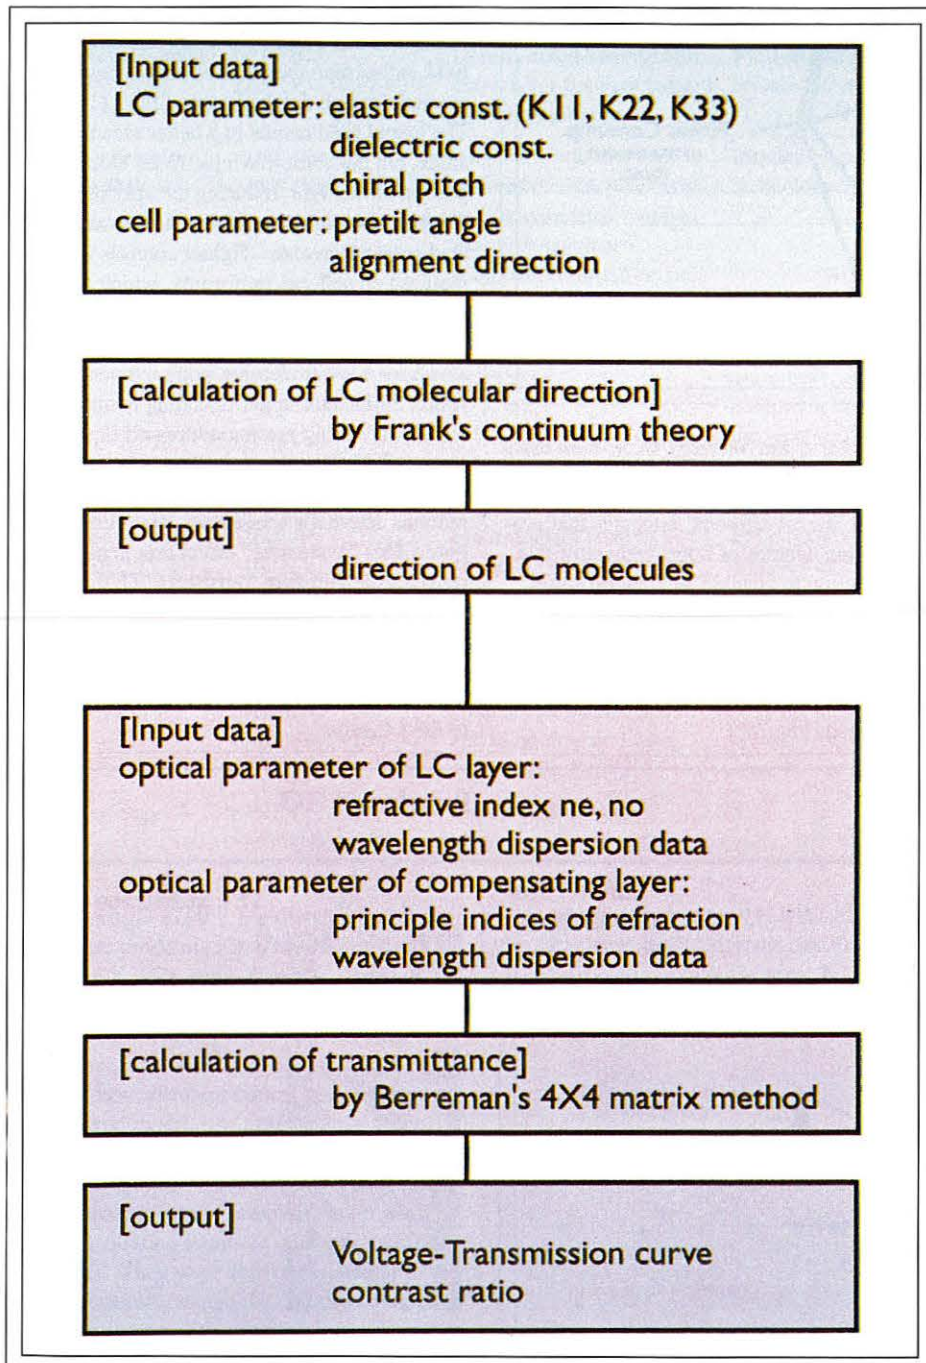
[Input data]
LC parameter: elastic const. (K11, K22, K33)
dielectric const.
chiral pitch
cell parameter: pretilt angle
alignment direction

[calculation of LC molecular direction]
by Frank's continuum theory

[output]
direction of LC molecules

[Input data]
optical parameter of LC layer:
refractive index ne, no
wavelength dispersion data
optical parameter of compensating layer:
principle indices of refraction
wavelength dispersion data

[calculation of transmittance]
by Berreman's 4X4 matrix method

[output]
Voltage-Transmission curve
contrast ratio